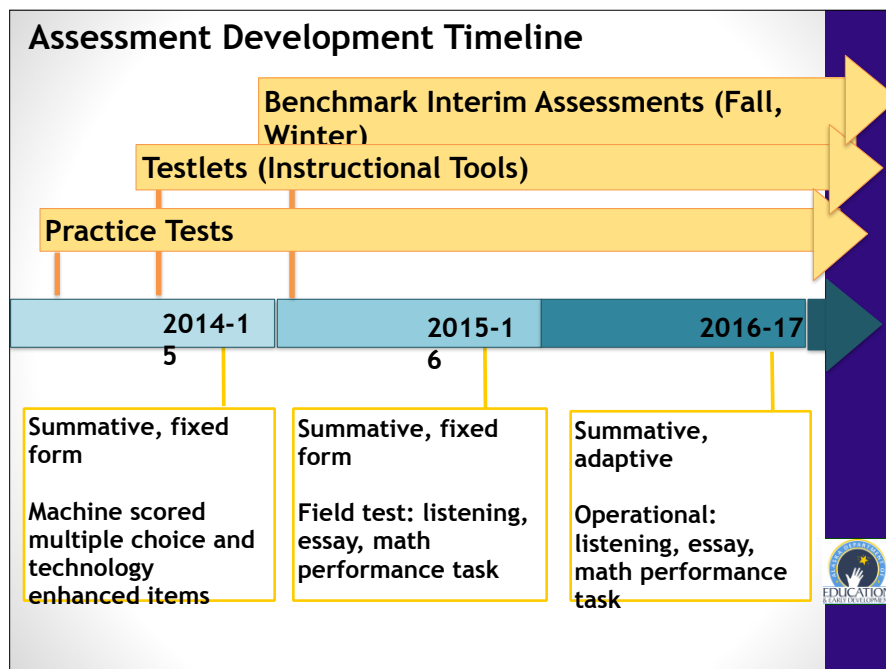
Assessment Development Timeline

Benchmark Interim Assessments (Fall, Winter)

Testlets (Instructional Tools)

Practice Tests

2014-15

2015-16

2016-17

Summative, fixed form

Machine scored multiple choice and technology enhanced items

Summative, fixed form

Field test: listening, essay, math performance task

Summative, adaptive

Operational: listening, essay, math performance task

EDUCATION & EARLY DEVELOPMENT